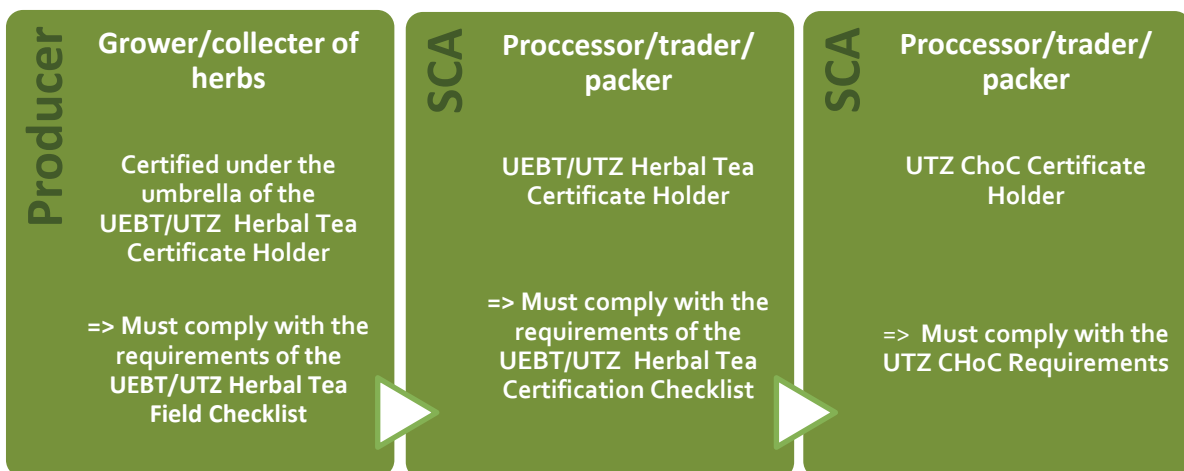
Producer

Grower/collecter of herbs

Certified under the umbrella of the UEBT/UTZ Herbal Tea Certificate Holder

=> Must comply with the requirements of the UEBT/UTZ Herbal Tea Field Checklist

SCA

Proccessor/trader/ packer

UEBT/UTZ Herbal Tea Certificate Holder

=> Must comply with the requirements of the UEBT/UTZ Herbal Tea Certification Checklist

SCA

Proccessor/trader/ packer

UTZ ChoC Certificate Holder

=> Must comply with the UTZ CHoC Requirements